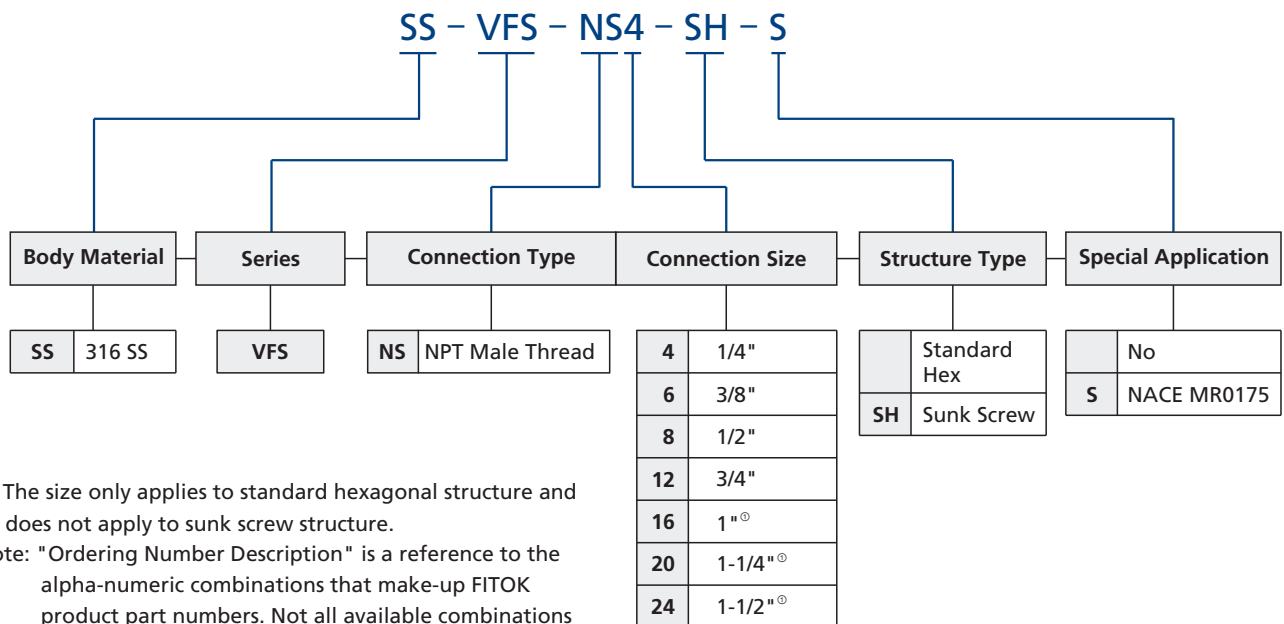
SS – VFS – NS4 – SH – S

Body Material

| SS | 316 SS |
|---|---|

Series

| VFS |
|---|

Connection Type

| NS | NPT Male Thread |
|---|---|

Connection Size

| 4 | 1/4" |
|---|---|
| 6 | 3/8" |
| 8 | 1/2" |
| 12 | 3/4" |
| 16 | 1"① |
| 20 | 1-1/4"① |
| 24 | 1-1/2"① |

Structure Type

| | Standard Hex |
|---|---|
| SH | Sunk Screw |

Special Application

| | No |
|---|---|
| S | NACE MR0175 |

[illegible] The size only applies to standard hexagonal structure and does not apply to sunk screw structure.
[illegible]ote: "Ordering Number Description" is a reference to the alpha-numeric combinations that make-up FITOK product part numbers. Not all available combinations